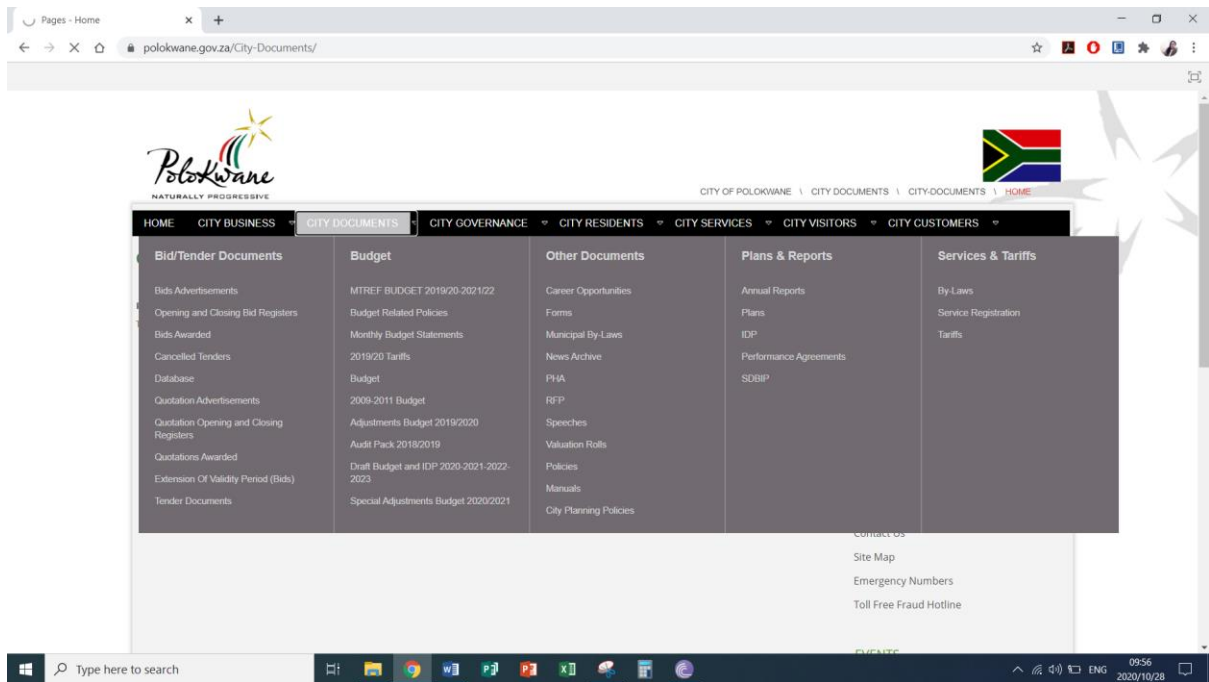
Pages - Home

polokwane.gov.za/City-Documents/

Polokwane
NATURALLY PROGRESSIVE

CITY OF POLOKWANE \ CITY DOCUMENTS \ CITY-DOCUMENTS \ HOME

HOME CITY BUSINESS CITY DOCUMENTS CITY GOVERNANCE CITY RESIDENTS CITY SERVICES CITY VISITORS CITY CUSTOMERS

Bid/Tender Documents

Bids Advertisements
Opening and Closing Bid Registers
Bids Awarded
Cancelled Tenders
Database
Quotation Advertisements
Quotation Opening and Closing Registers
Quotations Awarded
Extension Of Validity Period (Bids)
Tender Documents

Budget

MTREF BUDGET 2019/20-2021/22
Budget Related Policies
Monthly Budget Statements
2019/20 Tariffs
Budget
2009-2011 Budget
Adjustments Budget 2019/2020
Audit Pack 2018/2019
Draft Budget and IDP 2020-2021-2022-2023
Special Adjustments Budget 2020/2021

Other Documents

Career Opportunities
Forms
Municipal By-Laws
News Archive
PHA
RFP
Speeches
Valuation Rolls
Policies
Manuals
City Planning Policies

Plans & Reports

Annual Reports
Plans
IDP
Performance Agreements
SDBIP

Services & Tariffs

By-Laws
Service Registration
Tariffs

Contact Us
Site Map
Emergency Numbers
Toll Free Fraud Hotline

EVENTS

Type here to search

ENG 09:56 2020/10/28